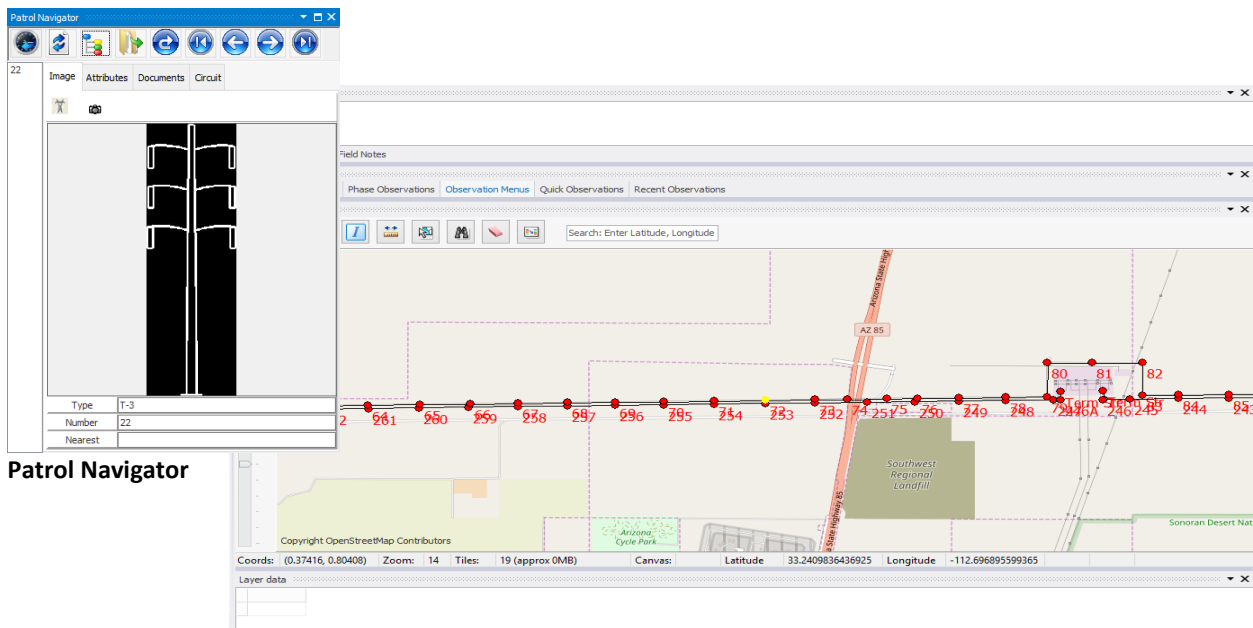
Patrol Navigator

22

Image | Attributes | Documents | Circuit

| Type | T-3 |
|---|---|
| Number | 22 |
| Nearest | |

Patrol Navigator

Field Notes

Phase Observations | Observation Menus | Quick Observations | Recent Observations

Search: Enter Latitude, Longitude

Arizona State Highway 85

AZ 85

80 81 82

2 261 64 260 65 259 66 258 67 257 68 256 69 255 70 254 71 253 72 252 73 74 251 75 250 76 249 77 248 78 79 246A 246 245 84 244 85 243

Southwest Regional Landfill

Arizona Cycle Park

Sonoran Desert Nat

Copyright OpenStreetMap Contributors

Coords: (0.37416, 0.80408) Zoom: 14 Tiles: 19 (approx 0MB) Canvas: Latitude 33.2409836436925 Longitude -112.696895599365

Layer data